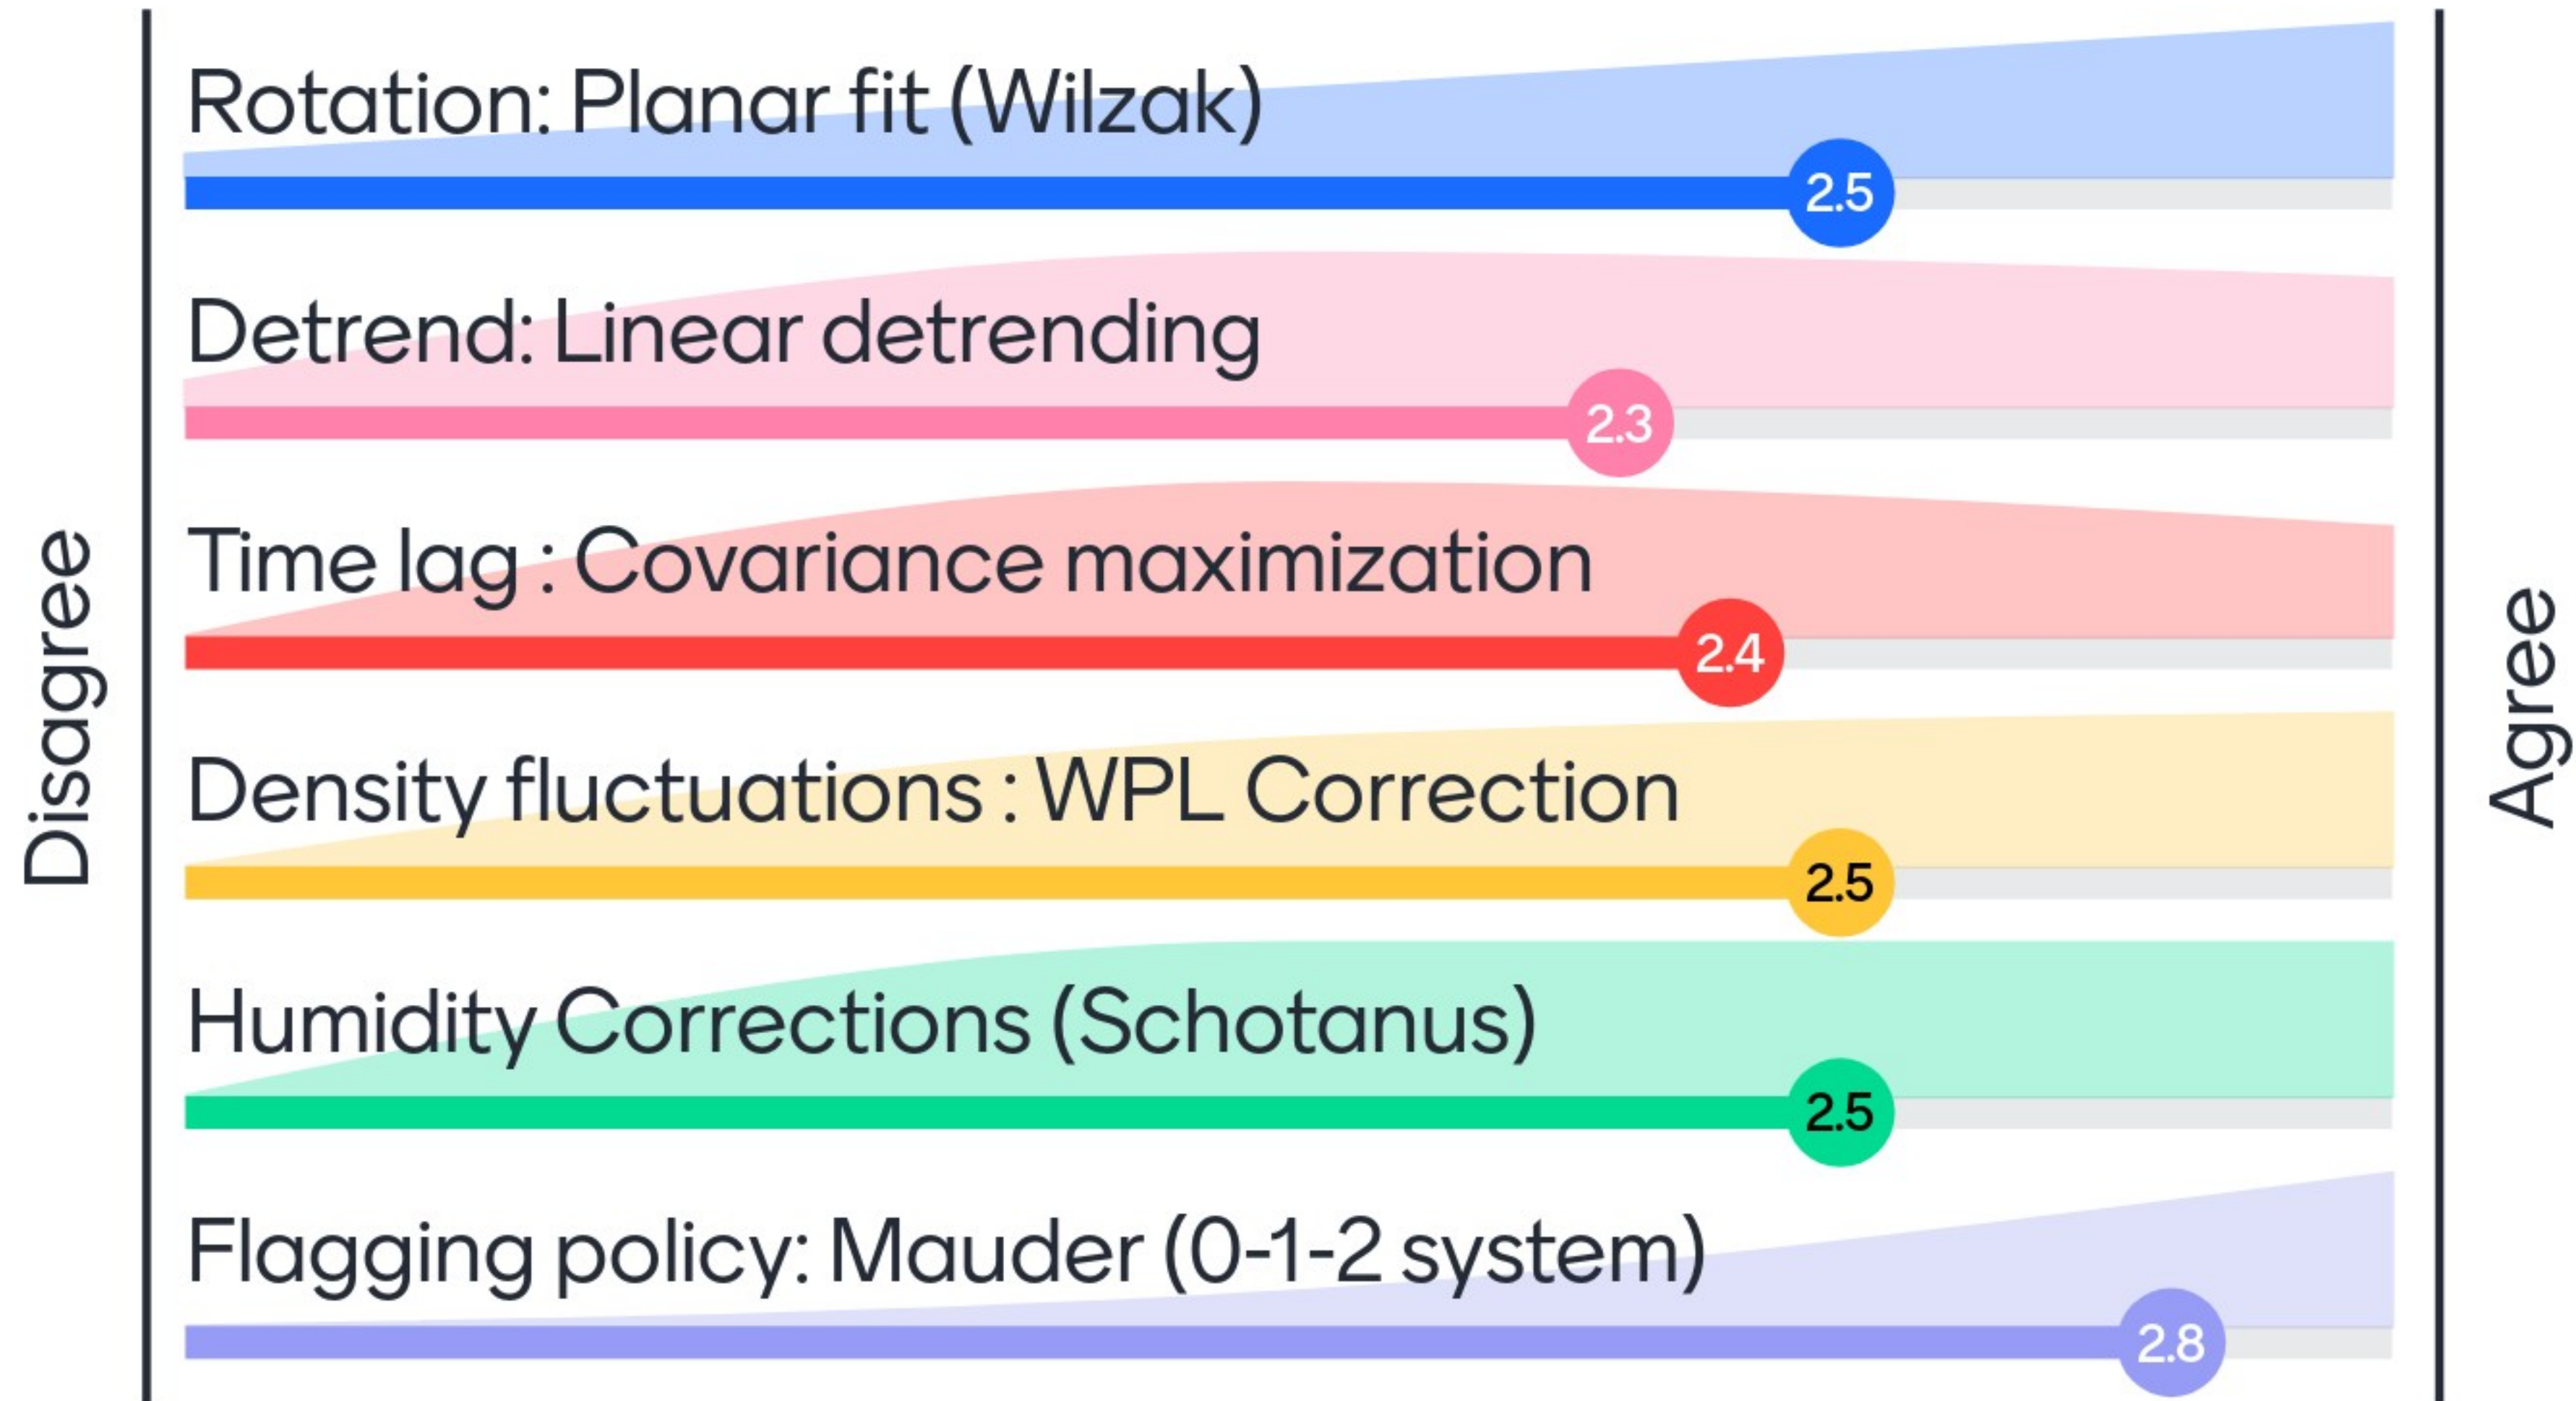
Disagree

Rotation: Planar fit (Wilzak)
2.5

Detrend: Linear detrending
2.3

Time lag : Covariance maximization
2.4

Density fluctuations : WPL Correction
2.5

Humidity Corrections (Schotanus)
2.5

Flagging policy: Mauder (0-1-2 system)
2.8

Agree